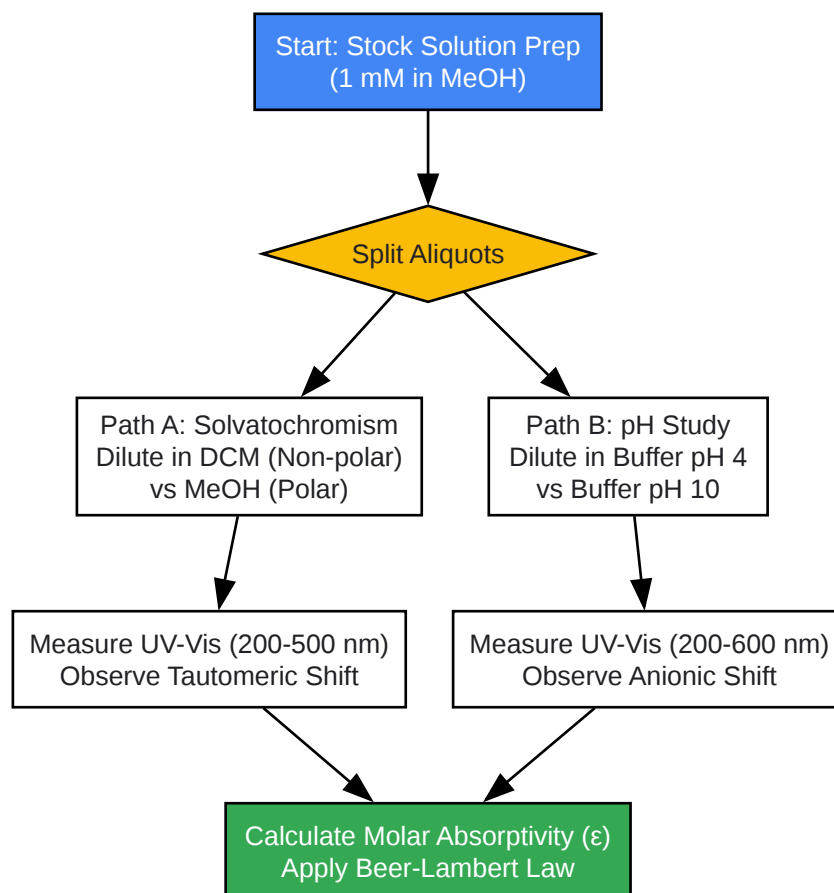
Start: Stock Solution Prep
(1 mM in MeOH)

Split Aliquots

Path A: Solvatochromism
Dilute in DCM (Non-polar)
vs MeOH (Polar)

Path B: pH Study
Dilute in Buffer pH 4
vs Buffer pH 10

Measure UV-Vis (200-500 nm)
Observe Tautomeric Shift

Measure UV-Vis (200-600 nm)
Observe Anionic Shift

Calculate Molar Absorptivity (ε)
Apply Beer-Lambert Law